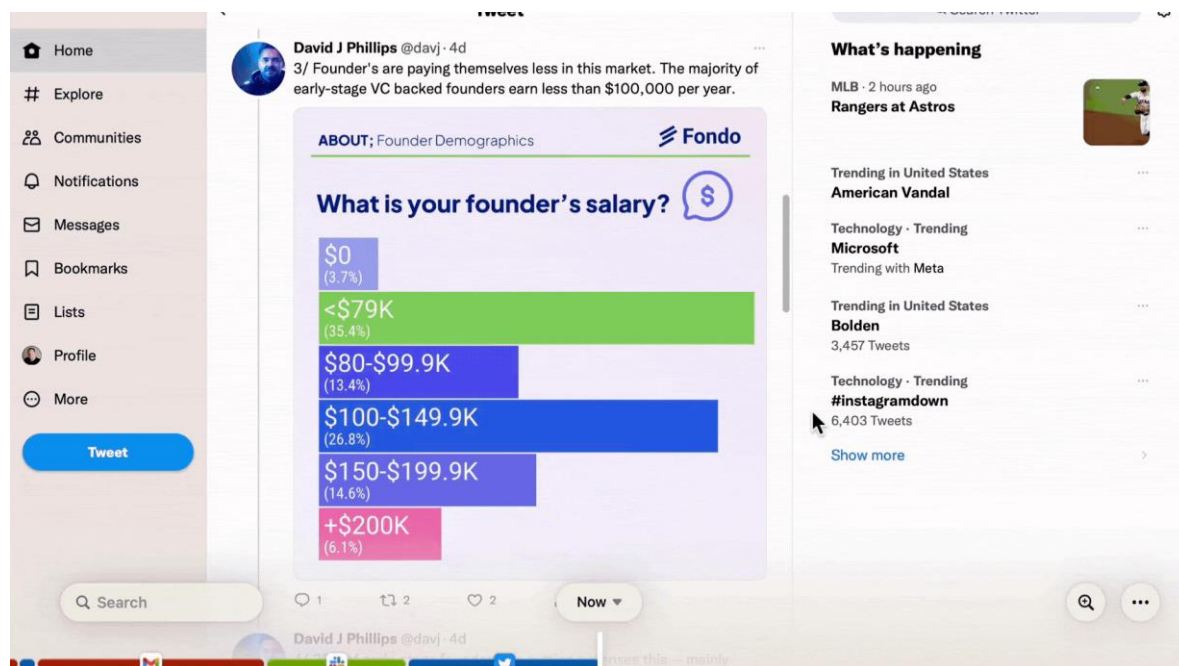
Tweet

Home
Explore
Communities
Notifications
Messages
Bookmarks
Lists
Profile
More
Tweet

David J Phillips @davj · 4d
3/ Founder's are paying themselves less in this market. The majority of early-stage VC backed founders earn less than $100,000 per year.

ABOUT; Founder Demographics
Fondo
What is your founder's salary?
$
$0
(3.7%)
<$79K
(35.4%)
$80-$99.9K
(13.4%)
$100-$149.9K
(26.8%)
$150-$199.9K
(14.6%)
+$200K
(6.1%)

1 2 2

David J Phillips @davj · 4d

Search Twitter

What's happening
MLB · 2 hours ago
Rangers at Astros

Trending in United States
American Vandal

Technology · Trending
Microsoft
Trending with Meta

Trending in United States
Bolden
3,457 Tweets

Technology · Trending
#instagramdown
6,403 Tweets

Show more

Search
Now